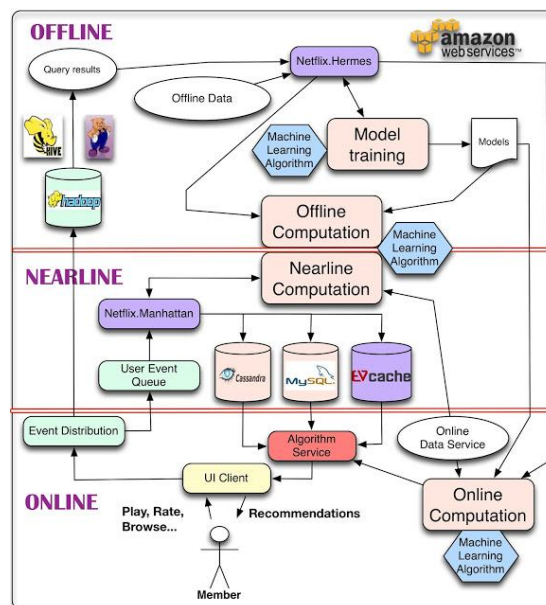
OFFLINE

amazon webservices™

Query results

Netflix.Hermes

Offline Data

HIVE

Machine Learning Algorithm

Model training

Models

hadoop

Offline Computation

Machine Learning Algorithm

NEARLINE

Nearline Computation

Netflix.Manhattan

User Event Queue

Cassandra

MySQL

EVcache

Event Distribution

Algorithm Service

Online Data Service

UI Client

ONLINE

Play, Rate, Browse...

Recommendations

Online Computation

Machine Learning Algorithm

Member